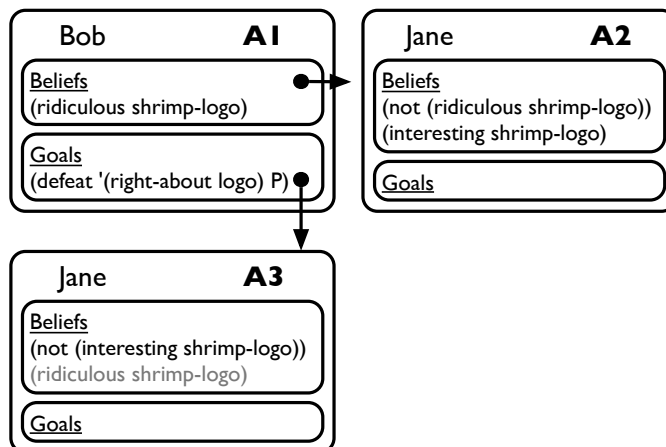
Bob **A1**

Beliefs
(ridiculous shrimp-logo)

Goals
(defeat '(right-about logo) P)

Jane **A2**

Beliefs
(not (ridiculous shrimp-logo))
(interesting shrimp-logo)

Goals

Jane **A3**

Beliefs
(not (interesting shrimp-logo))
(ridiculous shrimp-logo)

Goals